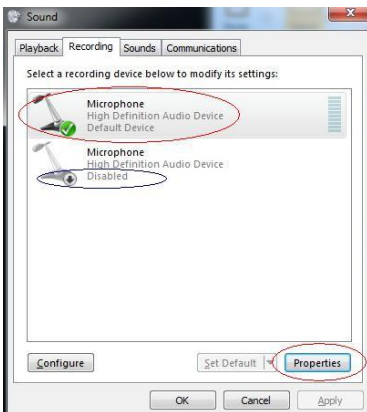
Sound

Playback Recording Sounds Communications

Select a recording device below to modify its settings:

Microphone
High Definition Audio Device
Default Device

Microphone
High Definition Audio Device
Disabled

Configure

Set Default

Properties

OK Cancel Apply